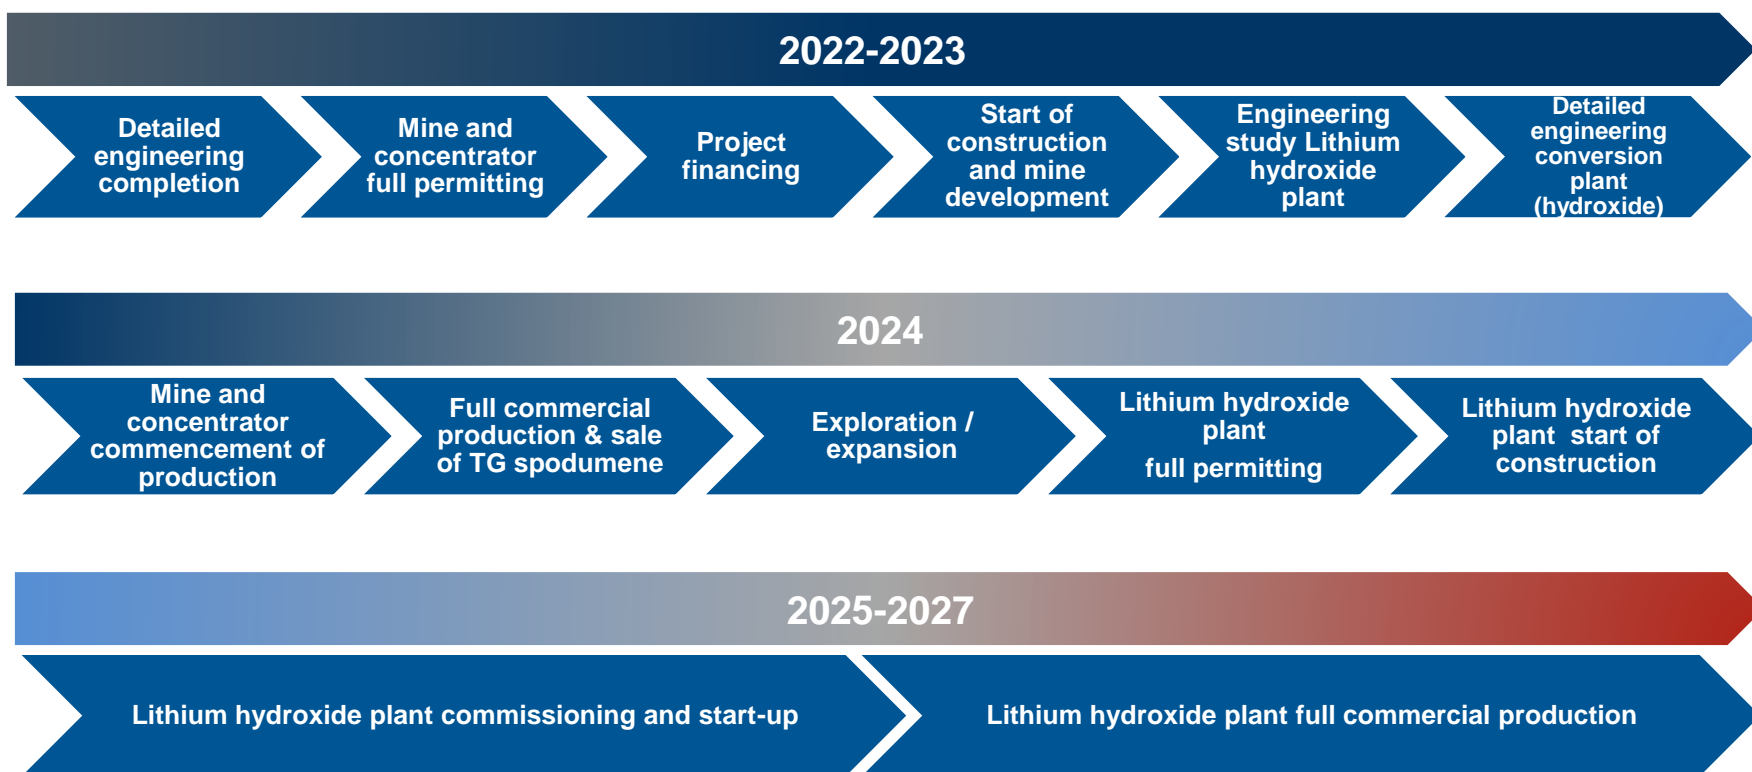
2022-2023

Detailed engineering completion

Mine and concentrator full permitting

Project financing

Start of construction and mine development

Engineering study Lithium hydroxide plant

Detailed engineering conversion plant (hydroxide)

2024

Mine and concentrator commencement of production

Full commercial production & sale of TG spodumene

Exploration / expansion

Lithium hydroxide plant

full permitting

Lithium hydroxide plant start of construction

2025-2027

Lithium hydroxide plant commissioning and start-up

Lithium hydroxide plant full commercial production